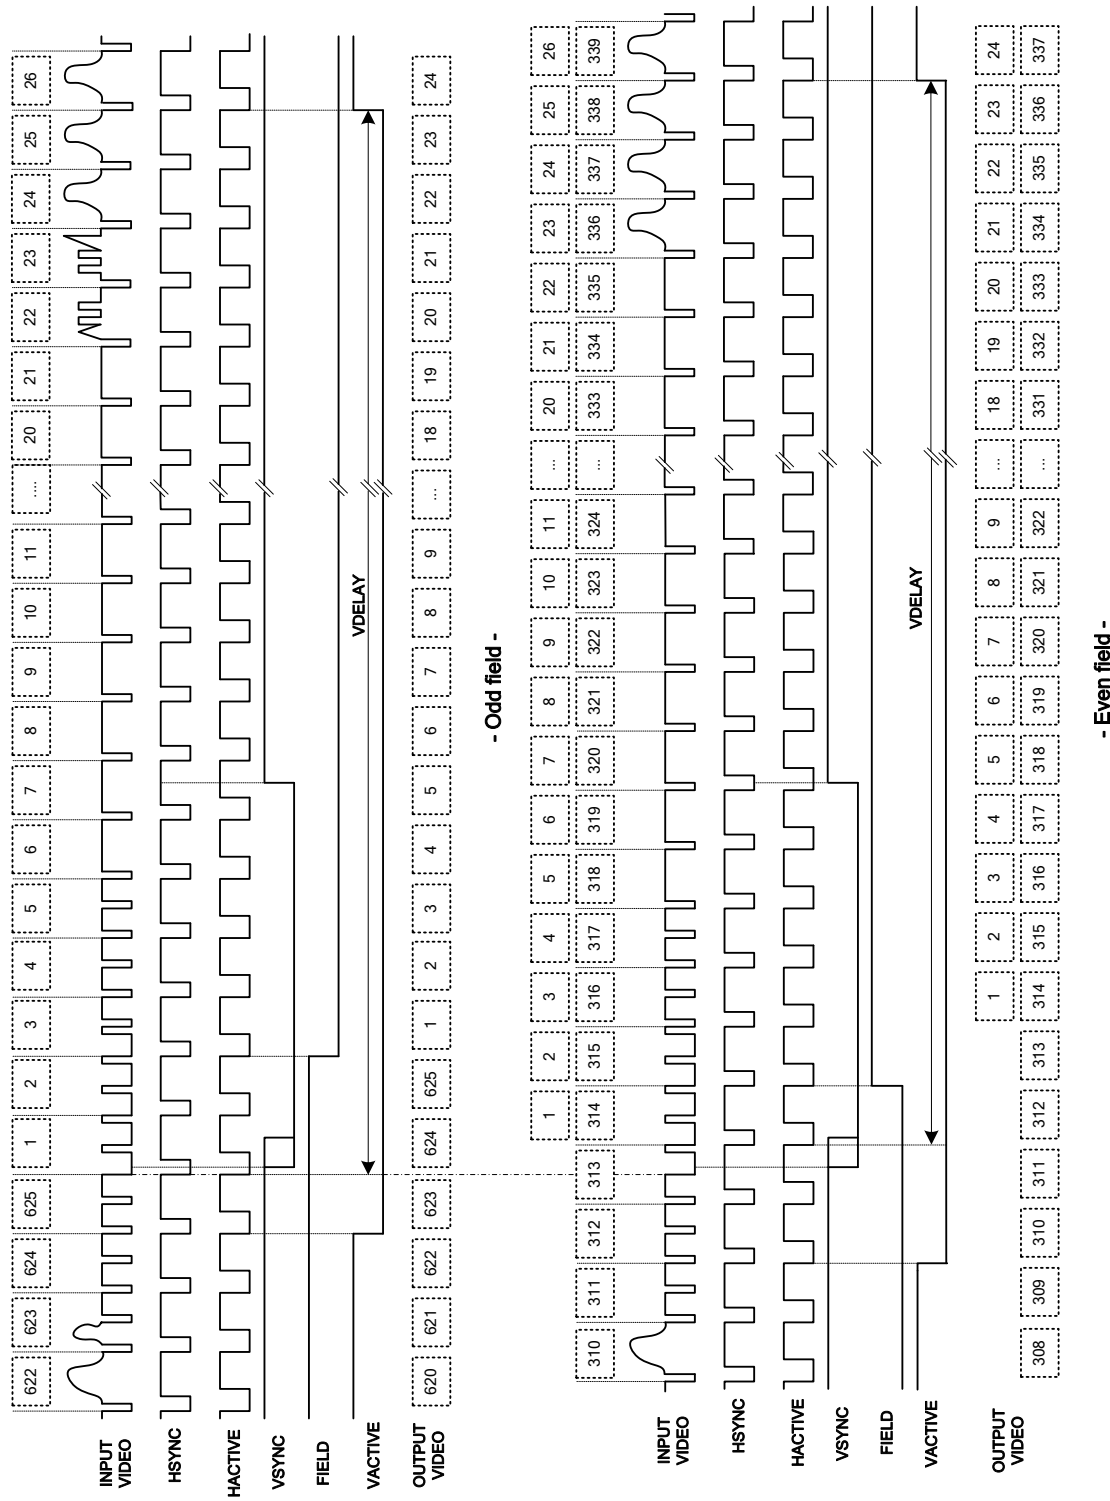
INPUT VIDEO

622 623 624 625 1 2 3 4 5 6 7 8 9 10 11 ... 20 21 22 23 24 25 26

HSYNC

HACTIVE

VSYNC

FIELD

VACTIVE

VDELAY

OUTPUT VIDEO

620 621 622 623 624 625 1 2 3 4 5 6 7 8 9 ... 18 19 20 21 22 23 24

- Odd field -

1 2 3 4 5 6 7 8 9 10 11 ... 20 21 22 23 24 25 26

INPUT VIDEO

310 311 312 313 314 315 316 317 318 319 320 321 322 323 324 ... 333 334 335 336 337 338 339

HSYNC

HACTIVE

VSYNC

FIELD

VACTIVE

VDELAY

1 2 3 4 5 6 7 8 9 ... 18 19 20 21 22 23 24

OUTPUT VIDEO

308 309 310 311 312 313 314 315 316 317 318 319 320 321 322 ... 331 332 333 334 335 336 337

- Even field -